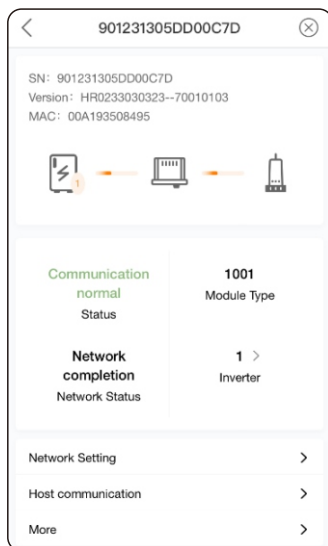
<

901231305DD00C7D

⊗

SN: 901231305DD00C7D
Version: HR0233030323--70010103
MAC: 00A193508495

1

Communication normal
Status

1001
Module Type

Network completion
Network Status

1 >
Inverter

Network Setting >

Host communication >

More >